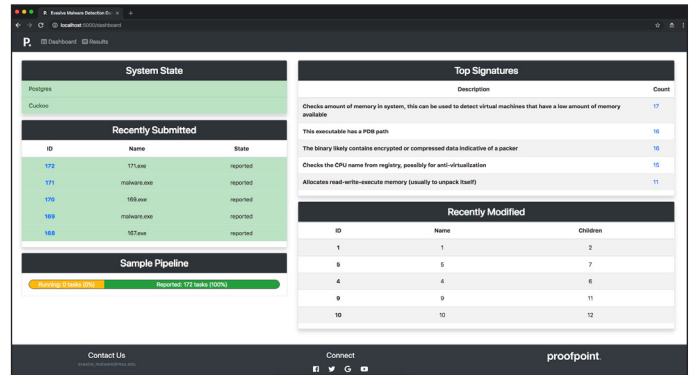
P. Evasive Malware Detection Da ×  +

localhost:5000/dashboard

P. Dashboard Results

System State

Postgres

Cuckoo

Recently Submitted

| ID | Name | State |
|---|---|---|
| 172 | 171.exe | reported |
| 171 | malware.exe | reported |
| 170 | 169.exe | reported |
| 169 | malware.exe | reported |
| 168 | 167.exe | reported |

Sample Pipeline

Running: 0 tasks (0%)  Reported: 172 tasks (100%)

Top Signatures

| Description | Count |
|---|---|
| Checks amount of memory in system, this can be used to detect virtual machines that have a low amount of memory available | 17 |
| This executable has a PDB path | 16 |
| The binary likely contains encrypted or compressed data indicative of a packer | 16 |
| Checks the CPU name from registry, possibly for anti-virtualization | 15 |
| Allocates read-write-execute memory (usually to unpack itself) | 11 |

Recently Modified

| ID | Name | Children |
|---|---|---|
| 1 | 1 | 2 |
| 5 | 5 | 7 |
| 4 | 4 | 6 |
| 9 | 9 | 11 |
| 10 | 10 | 12 |

Contact Us

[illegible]

Connect

proofpoint.